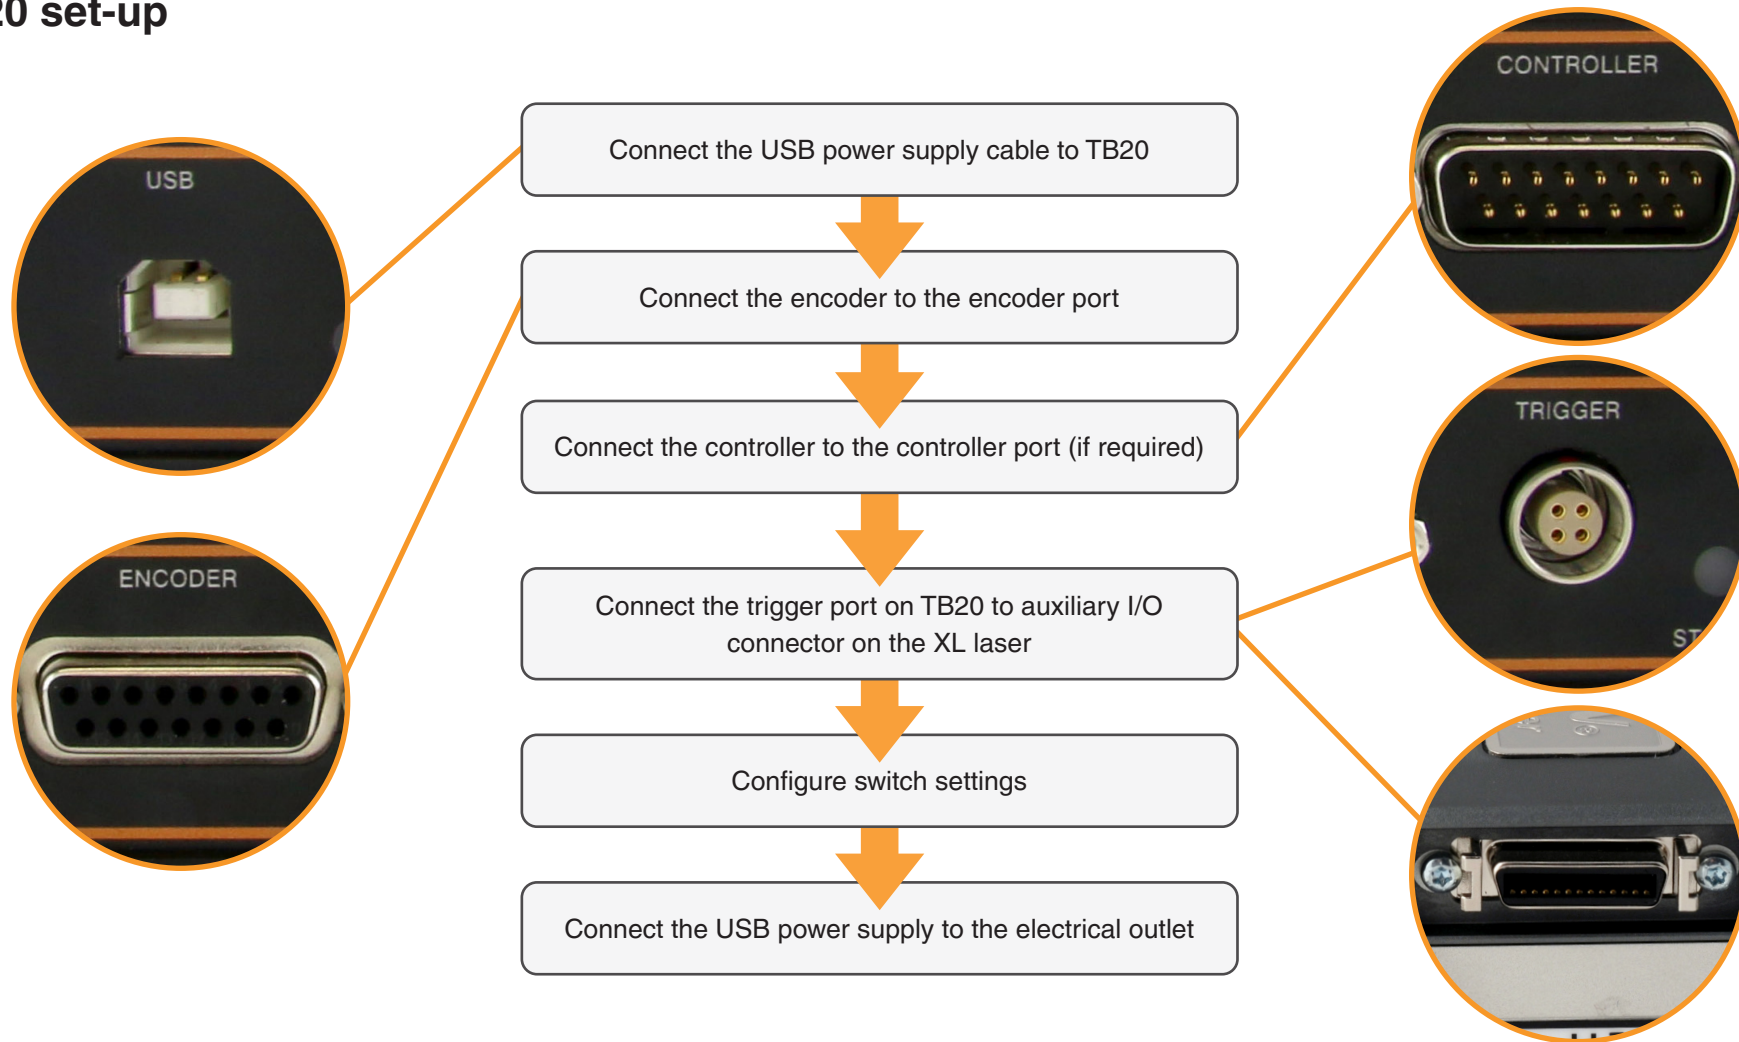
0 set-up

USB

ENCODER

Connect the USB power supply cable to TB20

Connect the encoder to the encoder port

Connect the controller to the controller port (if required)

Connect the trigger port on TB20 to auxiliary I/O connector on the XL laser

Configure switch settings

Connect the USB power supply to the electrical outlet

CONTROLLER

TRIGGER

ST